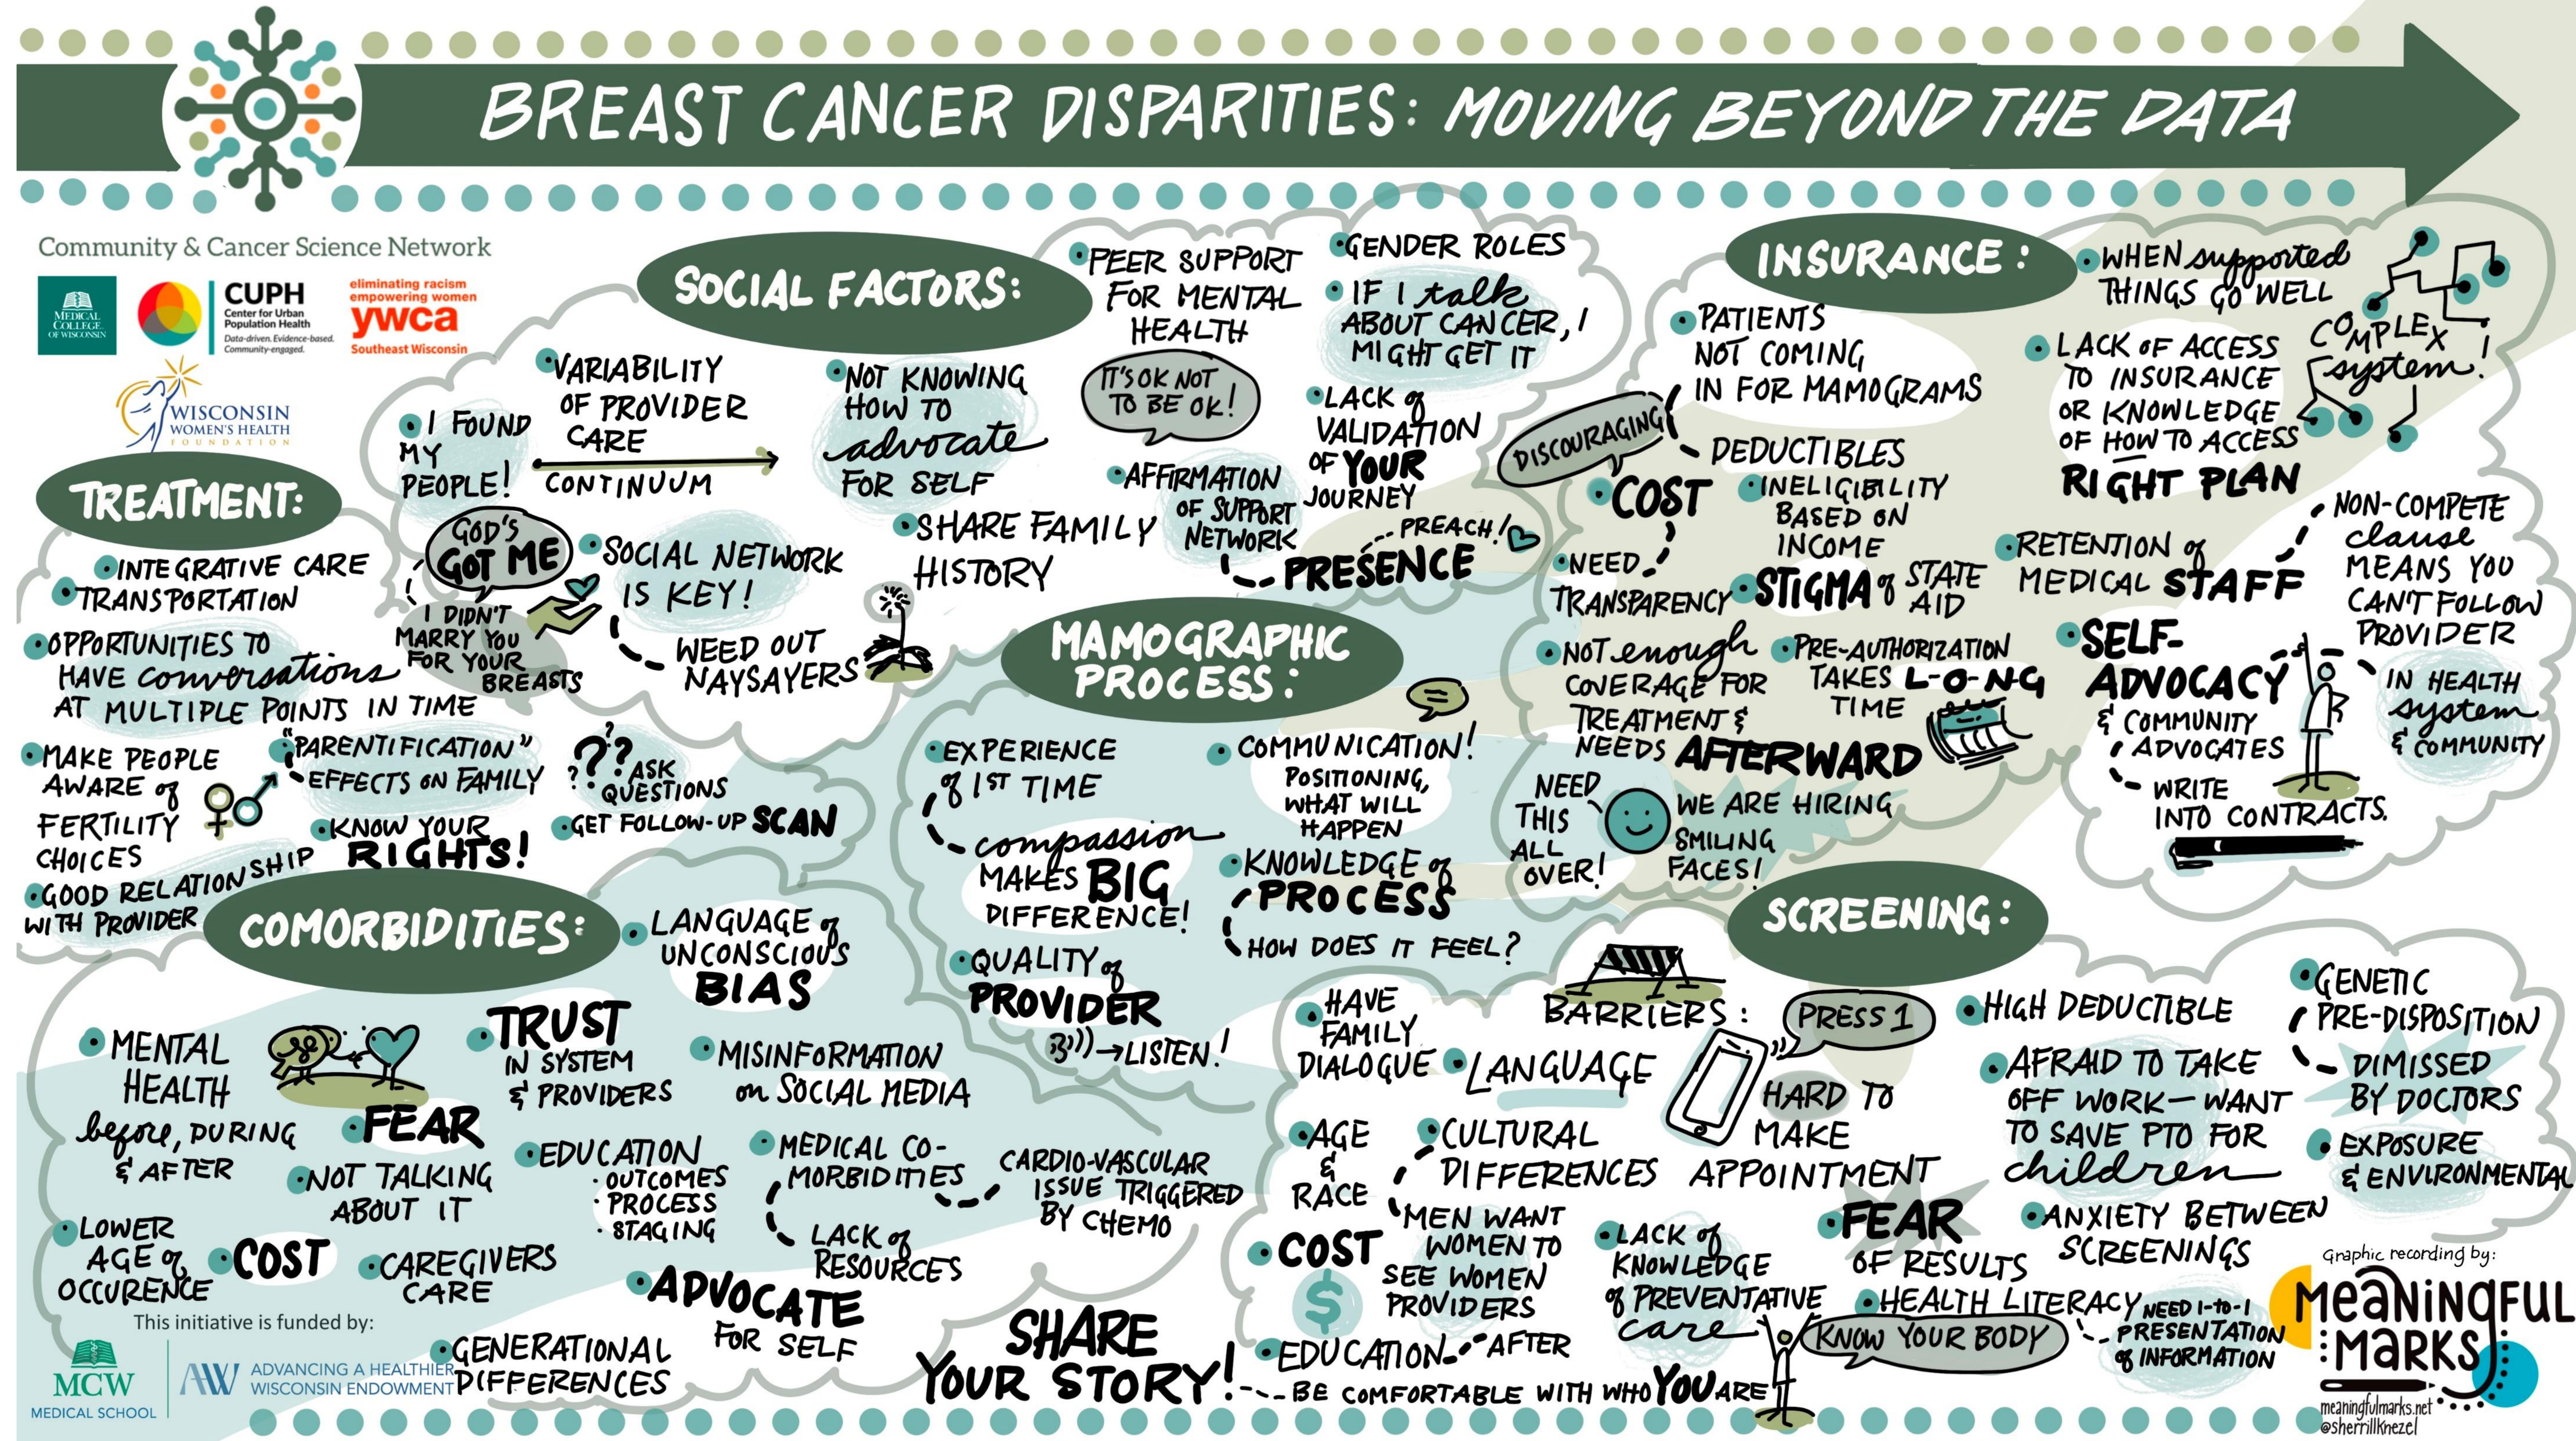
BREAST CANCER DISPARITIES: MOVING BEYOND THE DATA

Community & Cancer Science Network

MEDICAL COLLEGE OF WISCONSIN

CUPH Center for Urban Population Health Data-driven. Evidence-based. Community-engaged.

eliminating racism empowering women ywca Southeast Wisconsin

WISCONSIN WOMEN'S HEALTH FOUNDATION

TREATMENT:
INTEGRATIVE CARE
TRANSPORTATION
OPPORTUNITIES TO HAVE conversations AT MULTIPLE POINTS IN TIME
MAKE PEOPLE AWARE of FERTILITY CHOICES
GOOD RELATIONSHIP WITH PROVIDER

SOCIAL FACTORS:
I FOUND MY PEOPLE!
VARIABILITY OF PROVIDER CARE CONTINUUM
NOT KNOWING HOW TO advocate FOR SELF
GOD'S GOT ME
I DIDN'T MARRY YOU FOR YOUR BREASTS
SOCIAL NETWORK IS KEY!
WEED OUT NAYSAYERS
SHARE FAMILY HISTORY
"PARENTIFICATION" EFFECTS ON FAMILY
KNOW YOUR RIGHTS!
ASK QUESTIONS
GET FOLLOW-UP SCAN
PEER SUPPORT FOR MENTAL HEALTH
IT'S OK NOT TO BE OK!
AFFIRMATION OF SUPPORT NETWORK
GENDER ROLES
IF I talk ABOUT CANCER, I MIGHT GET IT
LACK of VALIDATION OF YOUR JOURNEY
PREACH!
PRESENCE

MAMOGRAPHIC PROCESS:
EXPERIENCE of 1ST TIME
compassion MAKES BIG DIFFERENCE!
COMMUNICATION! POSITIONING, WHAT WILL HAPPEN
KNOWLEDGE of PROCESS
HOW DOES IT FEEL?
QUALITY of PROVIDER
LISTEN!

INSURANCE:
PATIENTS NOT COMING IN FOR MAMOGRAMS
DISCOURAGING
COST
DEDUCTIBLES
INELIGIBILITY BASED ON INCOME
NEED TRANSPARENCY
STIGMA of STATE AID
NOT enough COVERAGE FOR TREATMENT & NEEDS AFTERWARD
PRE-AUTHORIZATION TAKES L-O-NG TIME
NEED THIS ALL OVER!
WE ARE HIRING SMILING FACES!
WHEN supported THINGS GO WELL
COMPLEX system!
LACK OF ACCESS TO INSURANCE OR KNOWLEDGE OF HOW TO ACCESS RIGHT PLAN
RETENTION of MEDICAL STAFF
NON-COMPETE clause MEANS YOU CAN'T FOLLOW PROVIDER
SELF-ADVOCACY & COMMUNITY ADVOCATES
IN HEALTH system & COMMUNITY
WRITE INTO CONTRACTS.

COMORBIDITIES:
MENTAL HEALTH before, DURING & AFTER
FEAR
NOT TALKING ABOUT IT
LOWER AGE of OCCURENCE
COST
CAREGIVERS CARE
TRUST IN SYSTEM & PROVIDERS
LANGUAGE of UNCONSCIOUS BIAS
MISINFORMATION on SOCIAL MEDIA
EDUCATION · OUTCOMES · PROCESS · STAGING
MEDICAL CO-MORBIDITIES
CARDIO-VASCULAR ISSUE TRIGGERED BY CHEMO
LACK of RESOURCES
ADVOCATE FOR SELF
GENERATIONAL DIFFERENCES
SHARE YOUR STORY!

SCREENING:
HAVE FAMILY DIALOGUE
BARRIERS:
LANGUAGE
PRESS 1
HARD TO MAKE APPOINTMENT
AGE & RACE
CULTURAL DIFFERENCES
MEN WANT WOMEN TO SEE WOMEN PROVIDERS
COST
LACK of KNOWLEDGE of PREVENTATIVE care
FEAR OF RESULTS
EDUCATION - AFTER
BE COMFORTABLE WITH WHO YOU ARE
KNOW YOUR BODY
HEALTH LITERACY
NEED 1-to-1 PRESENTATION of INFORMATION
HIGH DEDUCTIBLE
AFRAID TO TAKE OFF WORK — WANT TO SAVE PTO FOR children
ANXIETY BETWEEN SCREENINGS
GENETIC PRE-DISPOSITION
DIMISSED BY DOCTORS
EXPOSURE & ENVIRONMENTAL

This initiative is funded by:
MCW MEDICAL SCHOOL
AW ADVANCING A HEALTHIER WISCONSIN ENDOWMENT

Graphic recording by:
meaningful marks
meaningfulmarks.net
@sherrillknezel